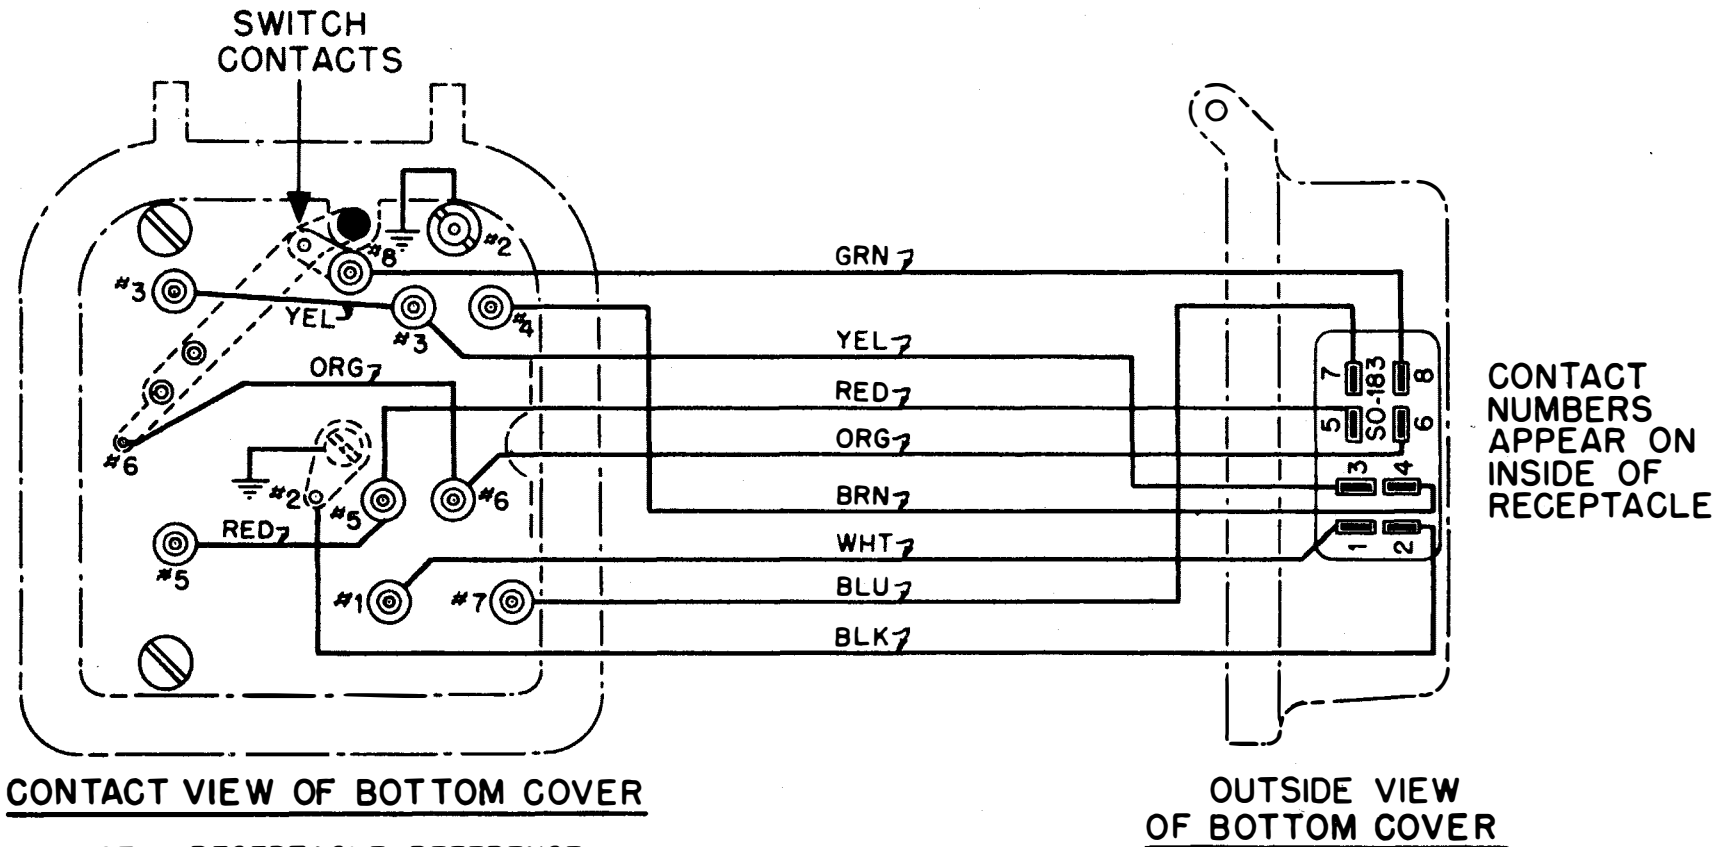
SWITCH CONTACTS

#8

#2

#3

#3

#4

YEL

ORG

#6

#2

#5

#6

RED

#5

#1

#7

GRN

YEL

RED

ORG

BRN

WHT

BLU

BLK

7

8

SO-183

5

6

3

4

1

2

CONTACT NUMBERS APPEAR ON INSIDE OF RECEPTACLE

CONTACT VIEW OF BOTTOM COVER

OUTSIDE VIEW OF BOTTOM COVER

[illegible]